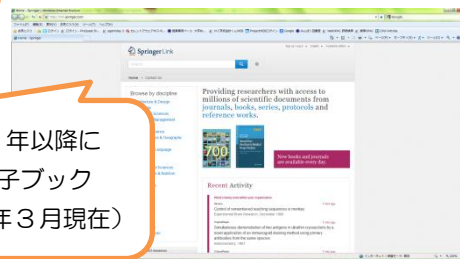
SpringerLink

Home › Contact Us

Browse by discipline

Providing researchers with access to millions of scientific documents from journals, books, series, protocols and reference works.

New books and journals are available every day.

Recent Activity

年以降に
子ブック
年３月現在）